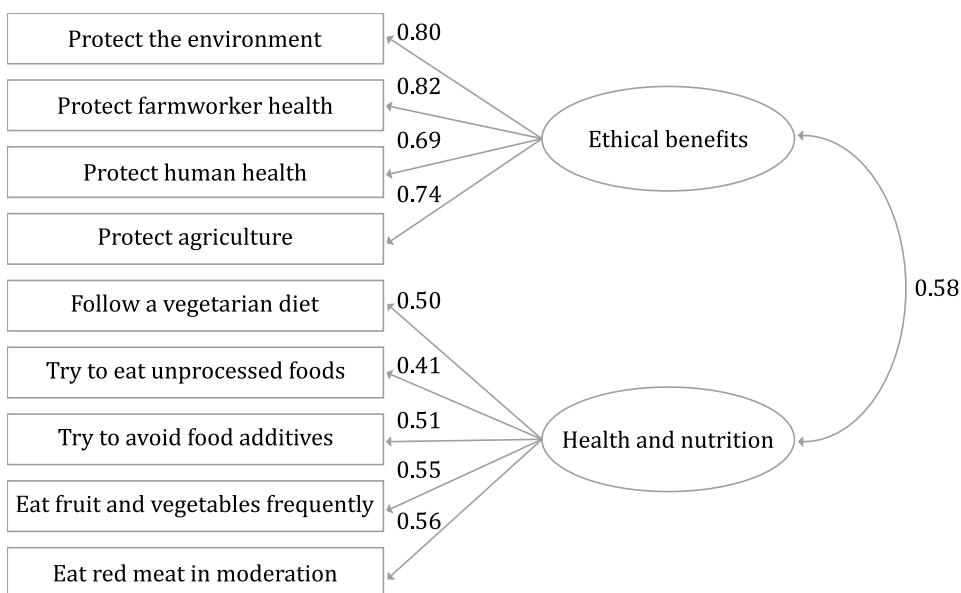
Protect the environment
0.80
Protect farmworker health
0.82
0.69
Protect human health
0.74
Protect agriculture
Ethical benefits
Follow a vegetarian diet
0.50
Try to eat unprocessed foods
0.41
Try to avoid food additives
0.51
0.55
Eat fruit and vegetables frequently
0.56
Eat red meat in moderation
Health and nutrition
0.58